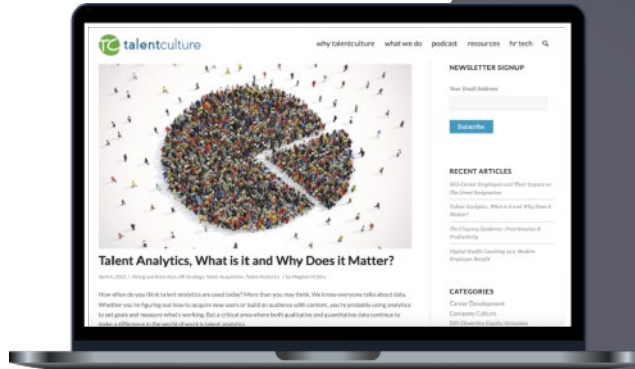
talentculture

why talentculture what we do podcast resources hr tech

NEWSLETTER SIGNUP

Your Email Address

Subscribe

RECENT ARTICLES

Mid-Career Employees and Their Impact on The Great Resignation

Talent Analytics, What is it and Why Does it Matter?

The Urgency Epidemic: Prioritization & Productivity

Digital Health Coaching as a Modern Employee Benefit

CATEGORIES

Career Development

Company Culture

DEI Diversity Equity Inclusion

Talent Analytics, What is it and Why Does it Matter?

April 6, 2022 / Hiring and Retention, HR Strategy, Talent Acquisition, Talent Analytics / by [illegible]

How often do you think talent analytics are used today? More than you may think. We know everyone talks about data. Whether you're figuring out how to acquire new users or build an audience with content, you're probably using analytics to set goals and measure what's working. But a critical area where both qualitative and quantitative data continue to make a difference in the world of work is talent analytics.